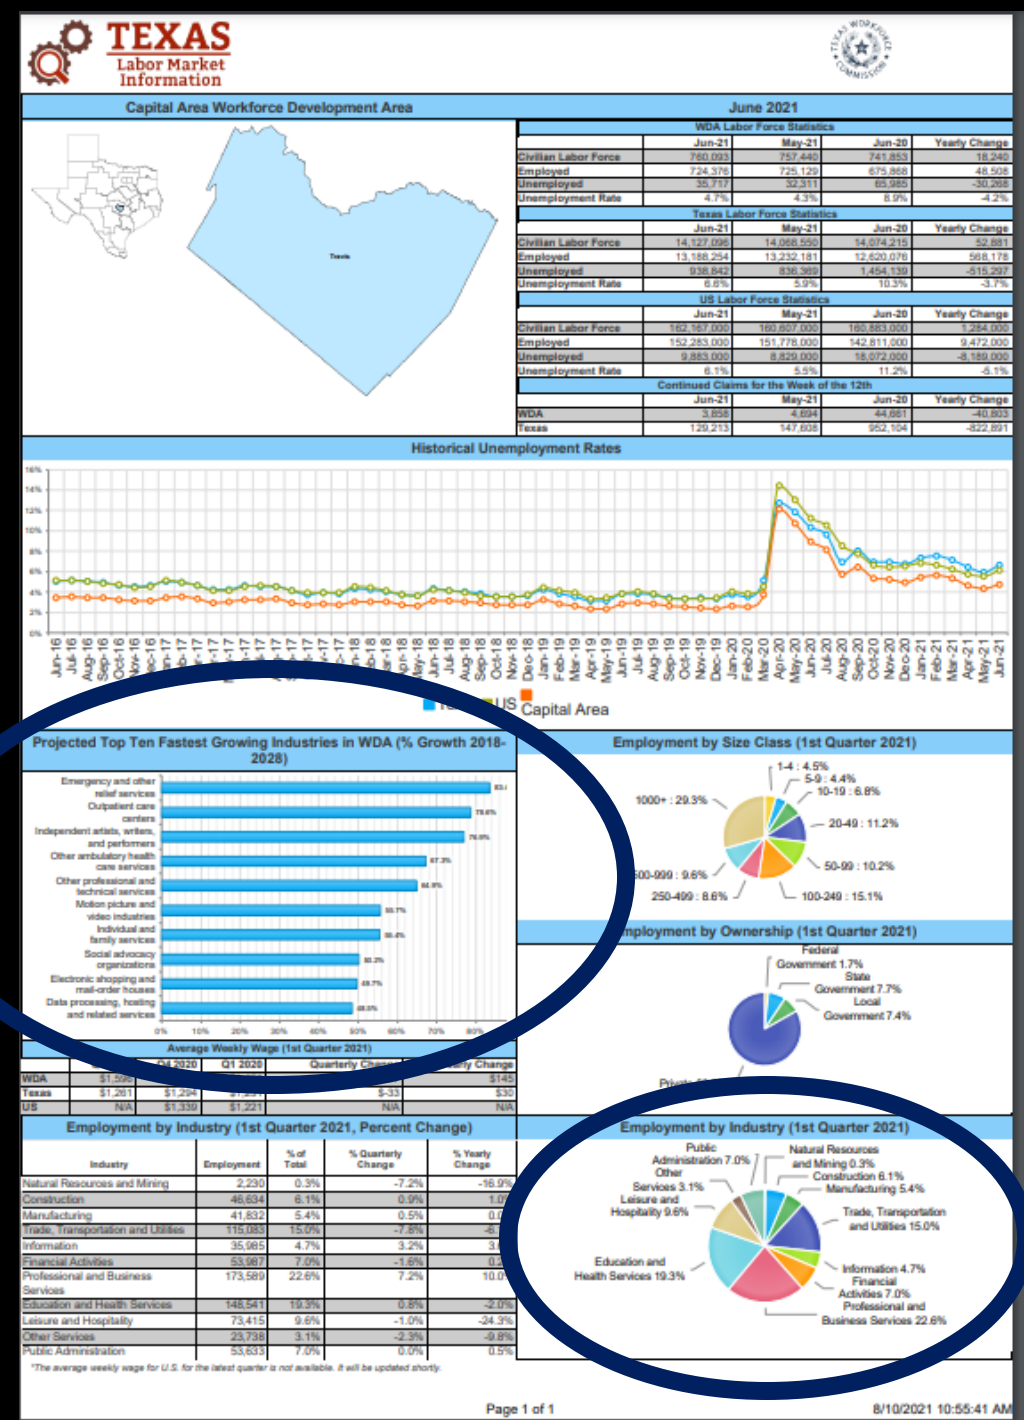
TEXAS Labor Market Information

TEXAS WORKFORCE COMMISSION

Capital Area Workforce Development Area

June 2021

Travis

WDA Labor Force Statistics

| | Jun-21 | May-21 | Jun-20 | Yearly Change |
|---|---|---|---|---|
| Civilian Labor Force | 760,093 | 757,440 | 741,853 | 18,240 |
| Employed | 724,376 | 725,129 | 675,868 | 48,508 |
| Unemployed | 35,717 | 32,311 | 65,985 | -30,268 |
| Unemployment Rate | 4.7% | 4.3% | 8.9% | -4.2% |

Texas Labor Force Statistics

| | Jun-21 | May-21 | Jun-20 | Yearly Change |
|---|---|---|---|---|
| Civilian Labor Force | 14,127,096 | 14,068,550 | 14,074,215 | 52,881 |
| Employed | 13,188,254 | 13,232,181 | 12,620,076 | 568,178 |
| Unemployed | 938,842 | 836,369 | 1,454,139 | -515,297 |
| Unemployment Rate | 6.6% | 5.9% | 10.3% | -3.7% |

US Labor Force Statistics

| | Jun-21 | May-21 | Jun-20 | Yearly Change |
|---|---|---|---|---|
| Civilian Labor Force | 162,167,000 | 160,607,000 | 160,883,000 | 1,284,000 |
| Employed | 152,283,000 | 151,778,000 | 142,811,000 | 9,472,000 |
| Unemployed | 9,883,000 | 8,829,000 | 18,072,000 | -8,189,000 |
| Unemployment Rate | 6.1% | 5.5% | 11.2% | -5.1% |

Continued Claims for the Week of the 12th

| | Jun-21 | May-21 | Jun-20 | Yearly Change |
|---|---|---|---|---|
| WDA | 3,858 | 4,694 | 44,661 | -40,803 |
| Texas | 129,213 | 147,608 | 952,104 | -822,891 |

Historical Unemployment Rates

16% 14% 12% 10% 8% 6% 4% 2% 0%

Jun-16 Jul-16 Aug-16 Sep-16 Oct-16 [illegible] Jan-18 Feb-18 Mar-18 Apr-18 May-18 Jun-18 Jul-18 Aug-18 Sep-18 Oct-18 Nov-18 Dec-18 Jan-19 Feb-19 Mar-19 Apr-19 May-19 Jun-19 Jul-19 Aug-19 Sep-19 Oct-19 Nov-19 Dec-19 Jan-20 Feb-20 Mar-20 Apr-20 May-20 Jun-20 Jul-20 Aug-20 Sep-20 Oct-20 Nov-20 Dec-20 Jan-21 Feb-21 Mar-21 Apr-21 May-21 Jun-21

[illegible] US Capital Area

Projected Top Ten Fastest Growing Industries in WDA (% Growth 2018-2028)

Emergency and other relief services
Outpatient care centers
Independent artists, writers, and performers
Other ambulatory health care services
Other professional and technical services
Motion picture and video industries
Individual and family services
Social advocacy organizations
Electronic shopping and mail-order houses
Data processing, hosting and related services

0% 10% 20% 30% 40% 50% 60% 70% 80%

Average Weekly Wage (1st Quarter 2021)

| | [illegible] | Q4 2020 | Q1 2020 | Quarterly Change | Yearly Change |
|---|---|---|---|---|---|
| WDA | $1,596 | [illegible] | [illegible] | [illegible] | $145 |
| Texas | $1,261 | $1,294 | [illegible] | $-33 | $30 |
| US | N/A | $1,339 | $1,221 | N/A | N/A |

Employment by Size Class (1st Quarter 2021)

1-4 : 4.5%
5-9 : 4.4%
10-19 : 6.8%
20-49 : 11.2%
50-99 : 10.2%
100-249 : 15.1%
250-499 : 8.6%
500-999 : 9.6%
1000+ : 29.3%

Employment by Ownership (1st Quarter 2021)

Federal Government 1.7%
State Government 7.7%
Local Government 7.4%
Private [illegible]

Employment by Industry (1st Quarter 2021, Percent Change)

| Industry | Employment | % of Total | % Quarterly Change | % Yearly Change |
|---|---|---|---|---|
| Natural Resources and Mining | 2,230 | 0.3% | -7.2% | -16.9% |
| Construction | 46,634 | 6.1% | 0.9% | 1.0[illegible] |
| Manufacturing | 41,832 | 5.4% | 0.5% | 0.0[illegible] |
| Trade, Transportation and Utilities | 115,083 | 15.0% | -7.8% | -6.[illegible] |
| Information | 35,985 | 4.7% | 3.2% | 3.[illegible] |
| Financial Activities | 53,987 | 7.0% | -1.6% | 0.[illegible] |
| Professional and Business Services | 173,589 | 22.6% | 7.2% | 10.0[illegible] |
| Education and Health Services | 148,541 | 19.3% | 0.8% | -2.0% |
| Leisure and Hospitality | 73,415 | 9.6% | -1.0% | -24.3% |
| Other Services | 23,738 | 3.1% | -2.3% | -9.8% |
| Public Administration | 53,633 | 7.0% | 0.0% | 0.5% |

*The average weekly wage for U.S. for the latest quarter is not available. It will be updated shortly.

Employment by Industry (1st Quarter 2021)

Public Administration 7.0%
Other Services 3.1%
Leisure and Hospitality 9.6%
Natural Resources and Mining 0.3%
Construction 6.1%
Manufacturing 5.4%
Trade, Transportation and Utilities 15.0%
Information 4.7%
Financial Activities 7.0%
Professional and Business Services 22.6%
Education and Health Services 19.3%

Page 1 of 1

8/10/2021 10:55:41 AM